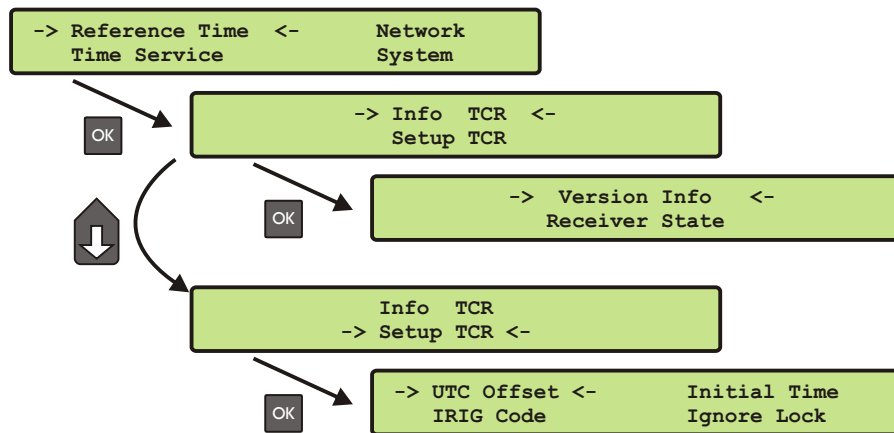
-> Reference Time <- Network
Time Service System

OK

-> Info TCR <-
Setup TCR

OK

-> Version Info <-
Receiver State

Info TCR
-> Setup TCR <-

OK

-> UTC Offset <- Initial Time
IRIG Code Ignore Lock